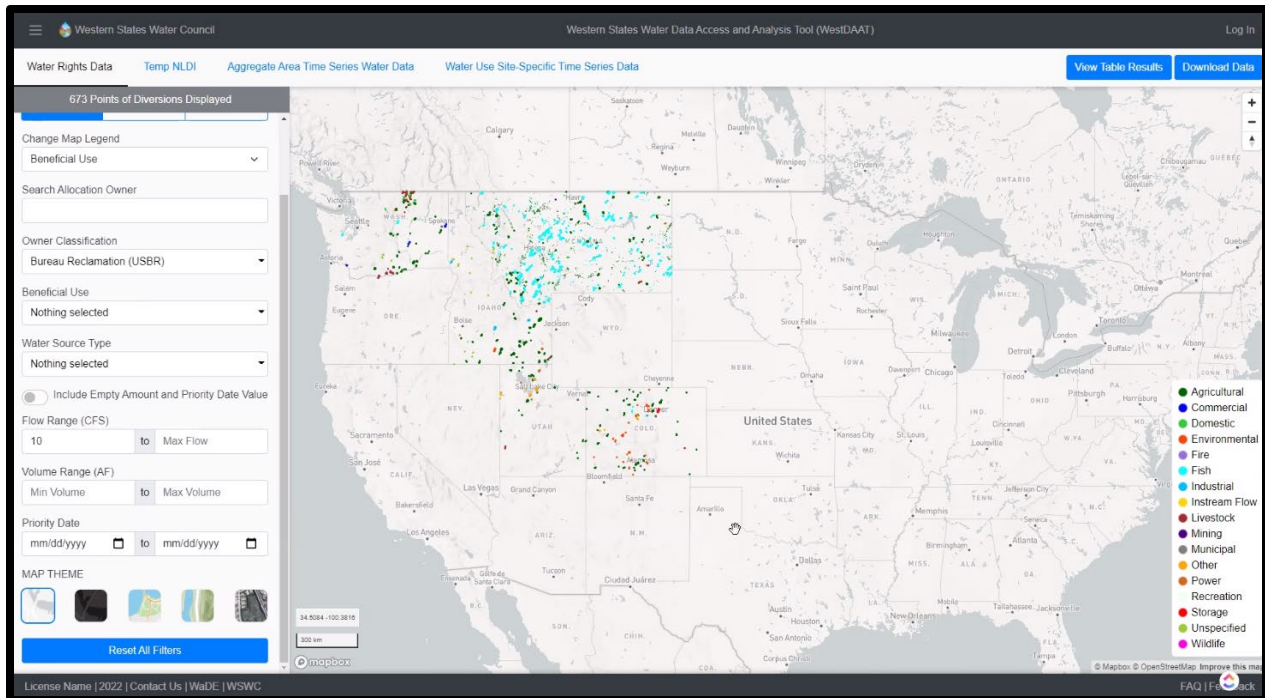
Western States Water Council

Western States Water Data Access and Analysis Tool (WestDAAT)

Log In

Water Rights Data | Temp NLDI | Aggregate Area Time Series Water Data | Water Use Site-Specific Time Series Data

View Table Results | Download Data

673 Points of Diversions Displayed

Change Map Legend

Beneficial Use

Search Allocation Owner

Owner Classification

Bureau Reclamation (USBR)

Beneficial Use

Nothing selected

Water Source Type

Nothing selected

Include Empty Amount and Priority Date Value

Flow Range (CFS)

10 to Max Flow

Volume Range (AF)

Min Volume to Max Volume

Priority Date

mm/dd/yyyy to mm/dd/yyyy

MAP THEME

Reset All Filters

Saskatoon, Calgary, Melville, Dauphin, Regina, Winnipeg, Weyburn, Winkler, Powell River, Seattle, Spokane, Havre, Fargo, Duluth, Houghton, Chibougamau, QUÉBEC, ONTARIO, Temiskaming Shores, Quebec, Montreal, Ottawa, Astoria, Salem, Eugene, ORE., IDAHO, Boise, Cody, Jackson, WYO., Saint Paul, Rochester, Sioux Falls, Milwaukee, MICH., Toronto, London, Buffalo, N.Y., Albany, Detroit, MASS., Chicago, Toledo, Cleveland, Davenport, IOWA, NEBR., Omaha, Eureka, NEV., Salt Lake City, Cheyenne, Denver, UTAH, COLO., Sacramento, San Jose, CALIF., United States, Kansas City, St. Louis, KANS., Wichita, MO., ILL., IND., Cincinnati, OHIO, Pittsburgh, Harrisburg, W. VA., Louisville, KY., Bakersfield, Las Vegas, Grand Canyon, Bloomfield, Santa Fe, Amarillo, OKLA., Tulsa, ARK., Memphis, TENN., Jefferson City, N.C., Seneca, Atlanta, Birmingham, Los Angeles, ARIZ., N.M., Dallas, MISS., ALA., GA., Ensenada, Santa Clara, Tucson, Ciudad Juárez, TEXAS, Mobile, Tallahassee, Jacksonville, SON., CHIH., Austin, Houston, New Orleans, San Antonio, FLA., Tampa, Corpus Christi, COA.

34.5084 -100.3816

300 km

mapbox

Agricultural
Commercial
Domestic
Environmental
Fire
Fish
Industrial
Instream Flow
Livestock
Mining
Municipal
Other
Power
Recreation
Storage
Unspecified
Wildlife

© Mapbox © OpenStreetMap Improve this map

License Name | 2022 | Contact Us | WaDE | WSWC

FAQ | Feedback